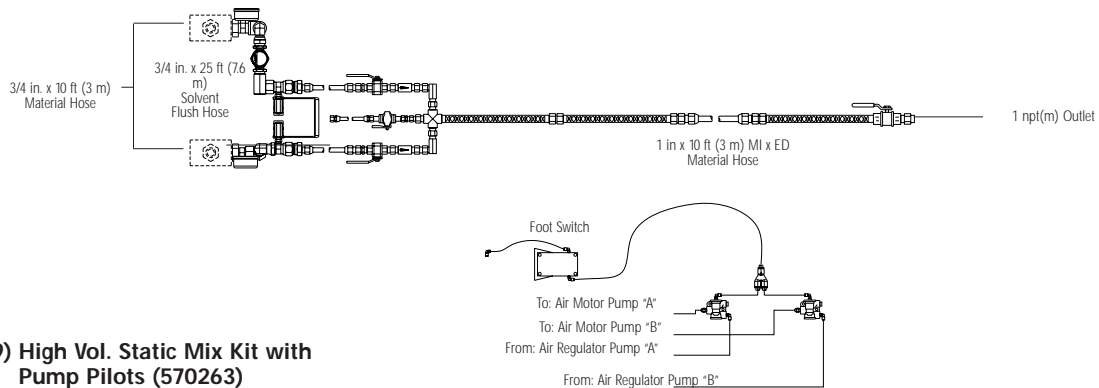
3/4 in. x 10 ft (3 m) Material Hose

3/4 in. x 25 ft (7.6 m) Solvent Flush Hose

1 npt(m) Outlet

1 in x 10 ft (3 m) MI x ED Material Hose

Foot Switch

To: Air Motor Pump "A"

To: Air Motor Pump "B"

From: Air Regulator Pump "A"

From: Air Regulator Pump "B"

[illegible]9) High Vol. Static Mix Kit with Pump Pilots (570263)